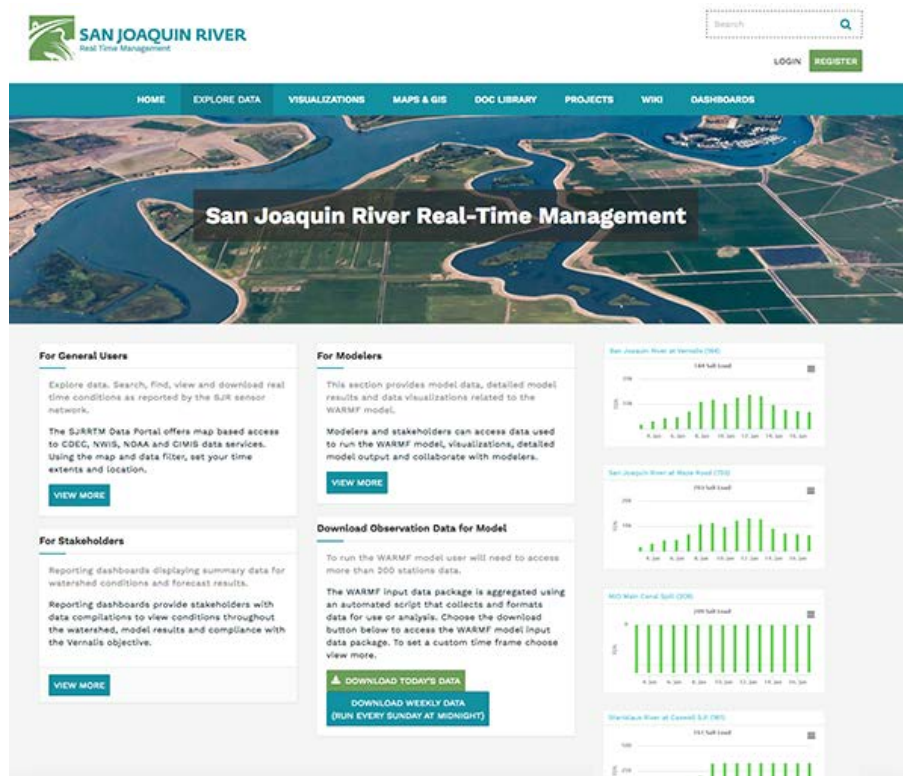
SAN JOAQUIN RIVER
Real Time Management

Search

LOGIN REGISTER

HOME EXPLORE DATA VISUALIZATIONS MAPS & GIS DOC LIBRARY PROJECTS WIKI DASHBOARDS

San Joaquin River Real-Time Management

For General Users

Explore data. Search, Find, view and download real time conditions as reported by the SJR sensor network.

The SJRRTM Data Portal offers map based access to CDEC, NWIS, NOAA and CIMIS data services. Using the map and data filter, set your time extents and location.

VIEW MORE

For Stakeholders

Reporting dashboards displaying summary data for watershed conditions and forecast results.

Reporting dashboards provide stakeholders with data compilations to view conditions throughout the watershed, model results and compliance with the Vernalis objective.

VIEW MORE

For Modelers

This section provides model data, detailed model results and data visualizations related to the WARMF model.

Modelers and stakeholders can access data used to run the WARMF model, visualizations, detailed model output and collaborate with modelers.

VIEW MORE

Download Observation Data for Model

To run the WARMF model user will need to access more than 300 stations data.

The WARMF input data package is aggregated using an automated script that collects and formats data for use or analysis. Choose the download button below to access the WARMF model input data package. To set a custom time frame choose view more.

DOWNLOAD TODAY'S DATA

DOWNLOAD WEEKLY DATA (RUN EVERY SUNDAY AT MIDNIGHT)

San Joaquin River at Vernalis (164)
164 Salt Load
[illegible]

San Joaquin River at Maze Road (753)
753 Salt Load
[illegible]

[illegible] Main Canal Spill (209)
209 Salt Load
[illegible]

Stanislaus River at Caswell S.P. (161)
161 Salt Load
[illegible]